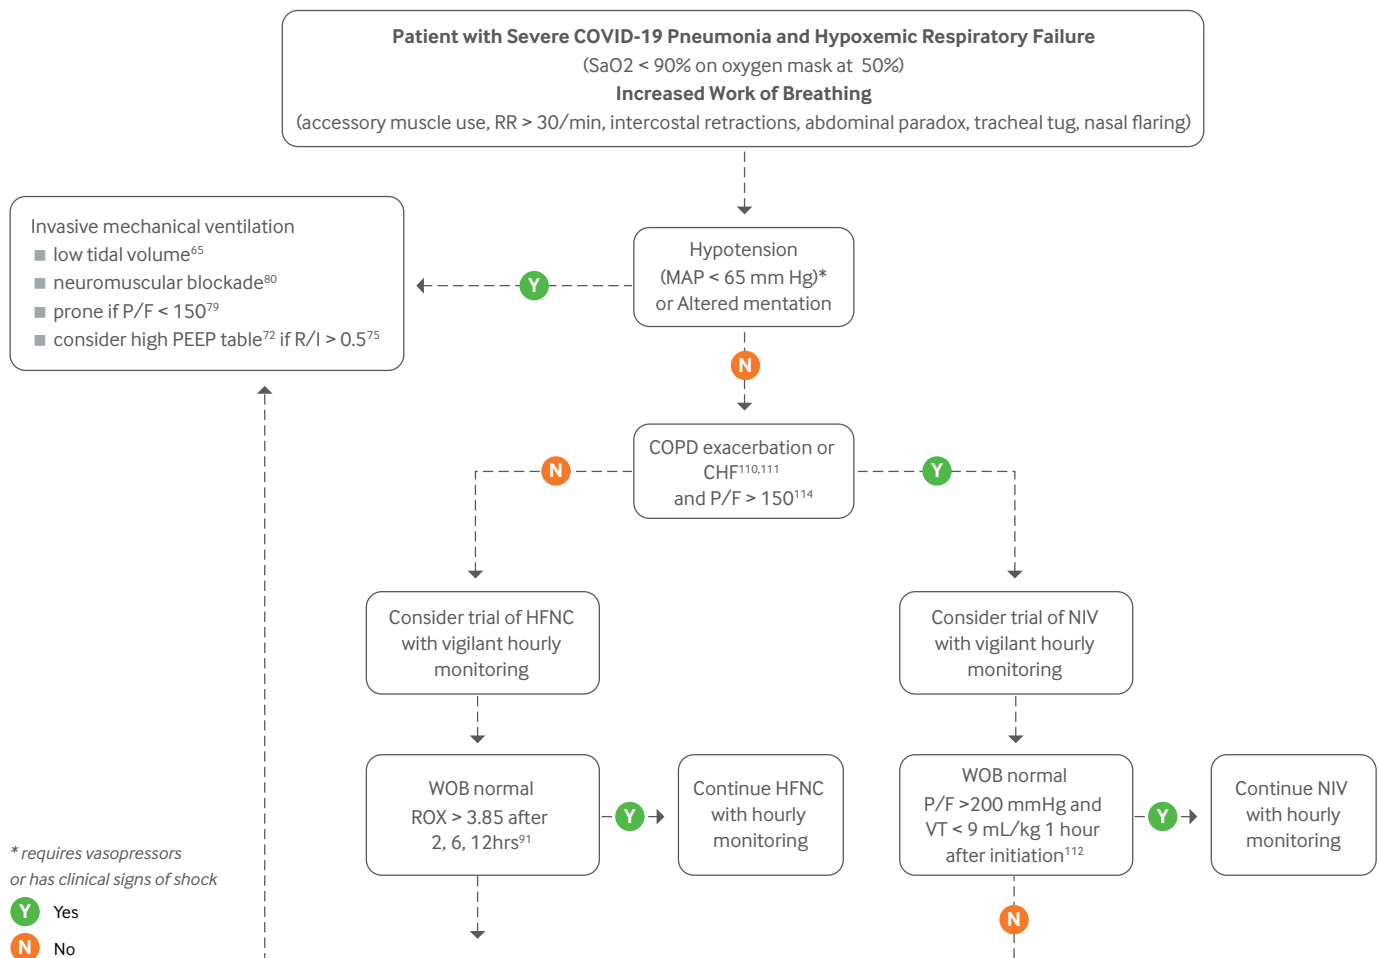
Patient with Severe COVID-19 Pneumonia and Hypoxemic Respiratory Failure
(SaO2 < 90% on oxygen mask at 50%)
Increased Work of Breathing
(accessory muscle use, RR > 30/min, intercostal retractions, abdominal paradox, tracheal tug, nasal flaring)

Invasive mechanical ventilation
■ low tidal volume$^{65}$
■ neuromuscular blockade$^{80}$
■ prone if P/F < 150$^{79}$
■ consider high PEEP table$^{72}$ if R/I > 0.5$^{75}$

Y

Hypotension
(MAP < 65 mm Hg)*
or Altered mentation

N

COPD exacerbation or CHF$^{110,111}$
and P/F > 150$^{114}$

N

Y

Consider trial of HFNC with vigilant hourly monitoring

Consider trial of NIV with vigilant hourly monitoring

WOB normal
ROX > 3.85 after 2, 6, 12hrs$^{91}$

Y

Continue HFNC with hourly monitoring

WOB normal
P/F >200 mmHg and VT < 9 mL/kg 1 hour after initiation$^{112}$

Y

Continue NIV with hourly monitoring

N

* requires vasopressors or has clinical signs of shock
Y Yes
N No